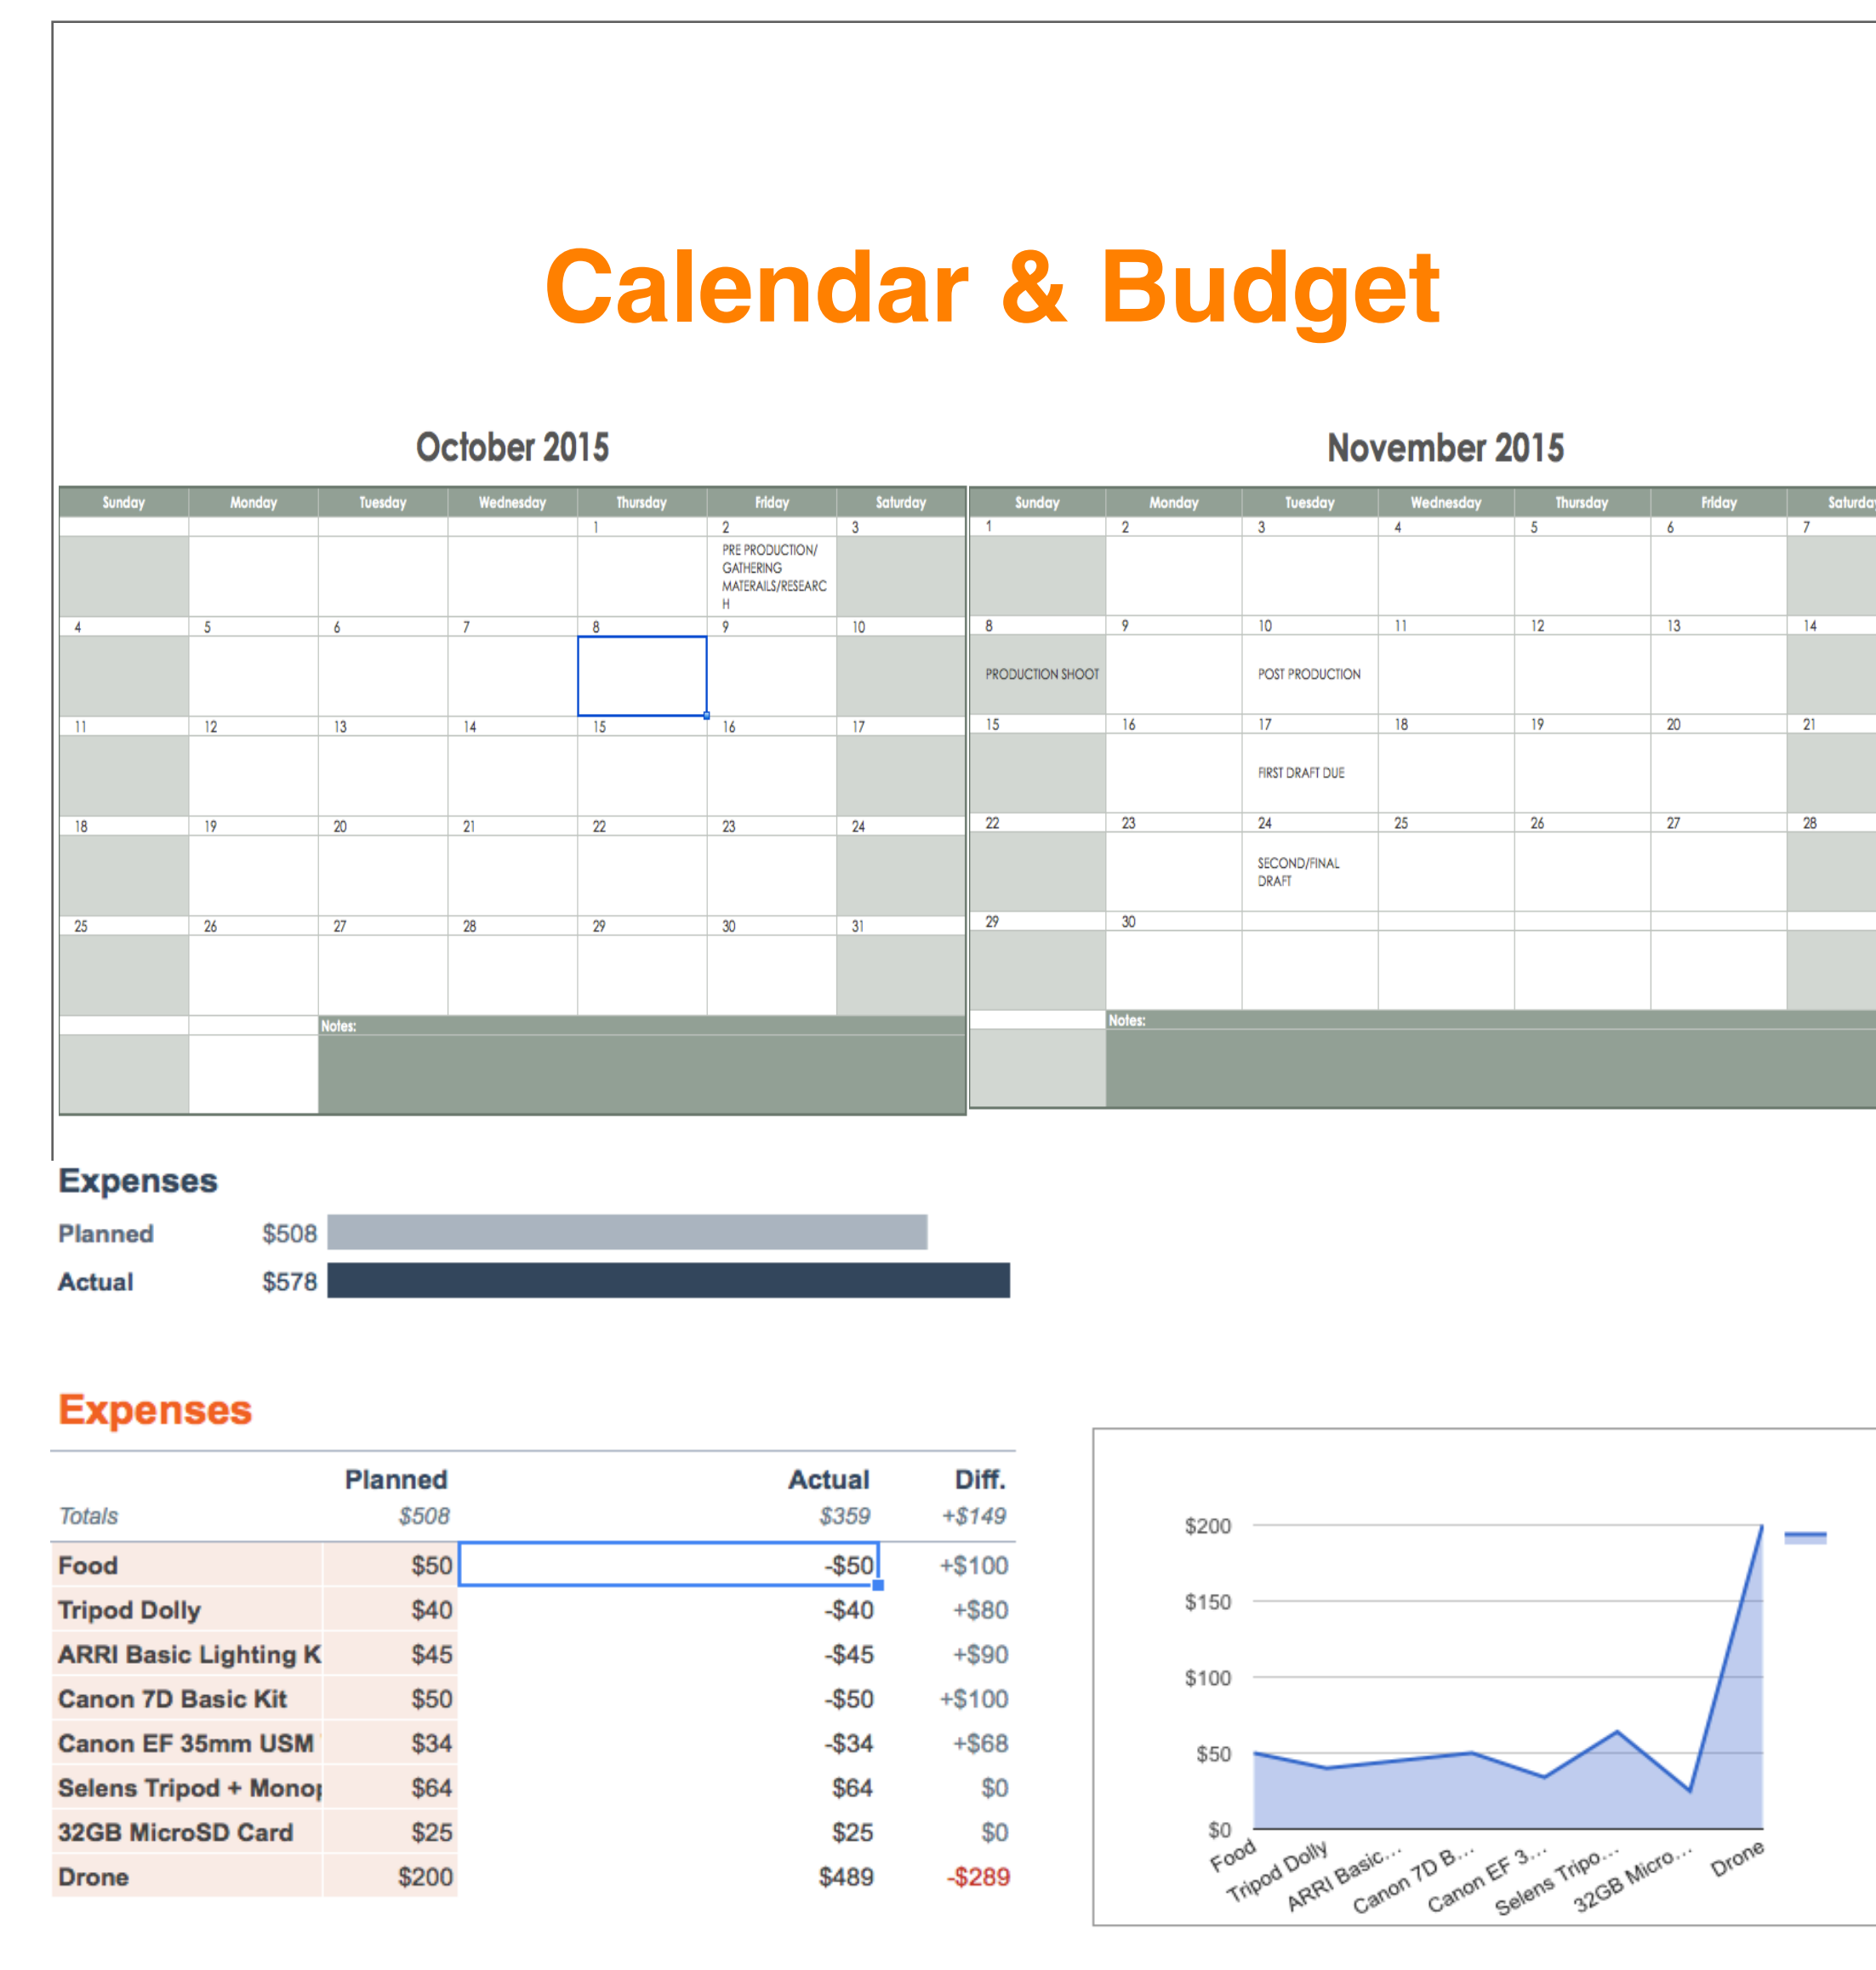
Calendar & Budget

October 2015

| Sunday | Monday | Tuesday | Wednesday | Thursday | Friday | Saturday |
|---|---|---|---|---|---|---|
| | | | | 1 | 2 PRE PRODUCTION/ GATHERING MATERAILS/RESEARCH | 3 |
| 4 | 5 | 6 | 7 | 8 | 9 | 10 |
| 11 | 12 | 13 | 14 | 15 | 16 | 17 |
| 18 | 19 | 20 | 21 | 22 | 23 | 24 |
| 25 | 26 | 27 | 28 | 29 | 30 | 31 |

Notes:

November 2015

| Sunday | Monday | Tuesday | Wednesday | Thursday | Friday | Saturda |
|---|---|---|---|---|---|---|
| 1 | 2 | 3 | 4 | 5 | 6 | 7 |
| 8 PRODUCTION SHOOT | 9 | 10 POST PRODUCTION | 11 | 12 | 13 | 14 |
| 15 | 16 | 17 FIRST DRAFT DUE | 18 | 19 | 20 | 21 |
| 22 | 23 | 24 SECOND/FINAL DRAFT | 25 | 26 | 27 | 28 |
| 29 | 30 | | | | | |

Notes:

Expenses
Planned $508
Actual $578

Expenses

| | Planned | Actual | Diff. |
|---|---|---|---|
| Totals | $508 | $359 | +$149 |
| Food | $50 | -$50 | +$100 |
| Tripod Dolly | $40 | -$40 | +$80 |
| ARRI Basic Lighting K | $45 | -$45 | +$90 |
| Canon 7D Basic Kit | $50 | -$50 | +$100 |
| Canon EF 35mm USM | $34 | -$34 | +$68 |
| Selens Tripod + Monoj | $64 | $64 | $0 |
| 32GB MicroSD Card | $25 | $25 | $0 |
| Drone | $200 | $489 | -$289 |

$200
$150
$100
$50
$0
Food
Tripod Dolly
ARRI Basic...
Canon 7D B...
Canon EF 3...
Selens Tripo...
32GB Micro...
Drone